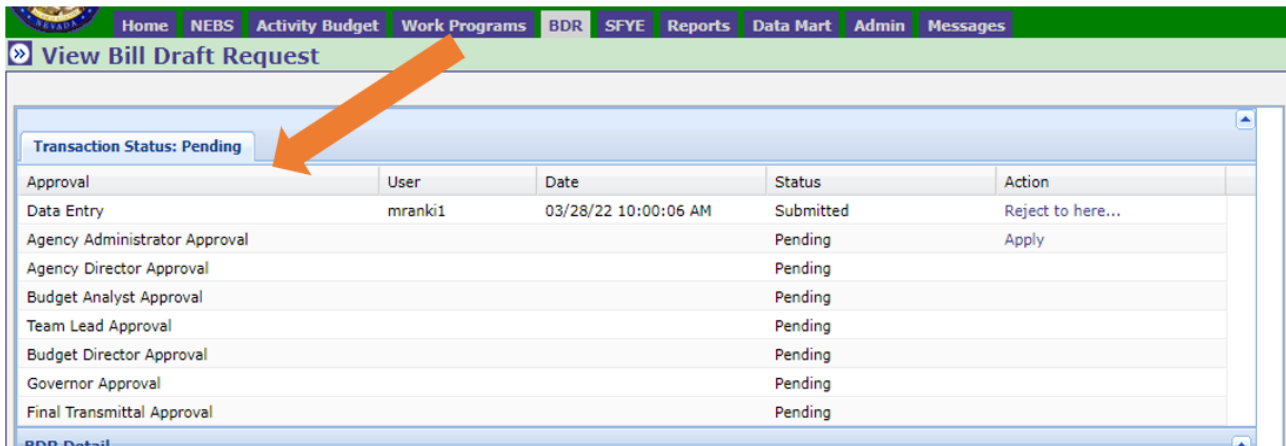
NEVADA

Home NEBS Activity Budget Work Programs BDR SFYE Reports Data Mart Admin Messages

View Bill Draft Request

Transaction Status: Pending

| Approval | User | Date | Status | Action |
|---|---|---|---|---|
| Data Entry | mranki1 | 03/28/22 10:00:06 AM | Submitted | Reject to here... |
| Agency Administrator Approval | | | Pending | Apply |
| Agency Director Approval | | | Pending | |
| Budget Analyst Approval | | | Pending | |
| Team Lead Approval | | | Pending | |
| Budget Director Approval | | | Pending | |
| Governor Approval | | | Pending | |
| Final Transmittal Approval | | | Pending | |

BDR Detail